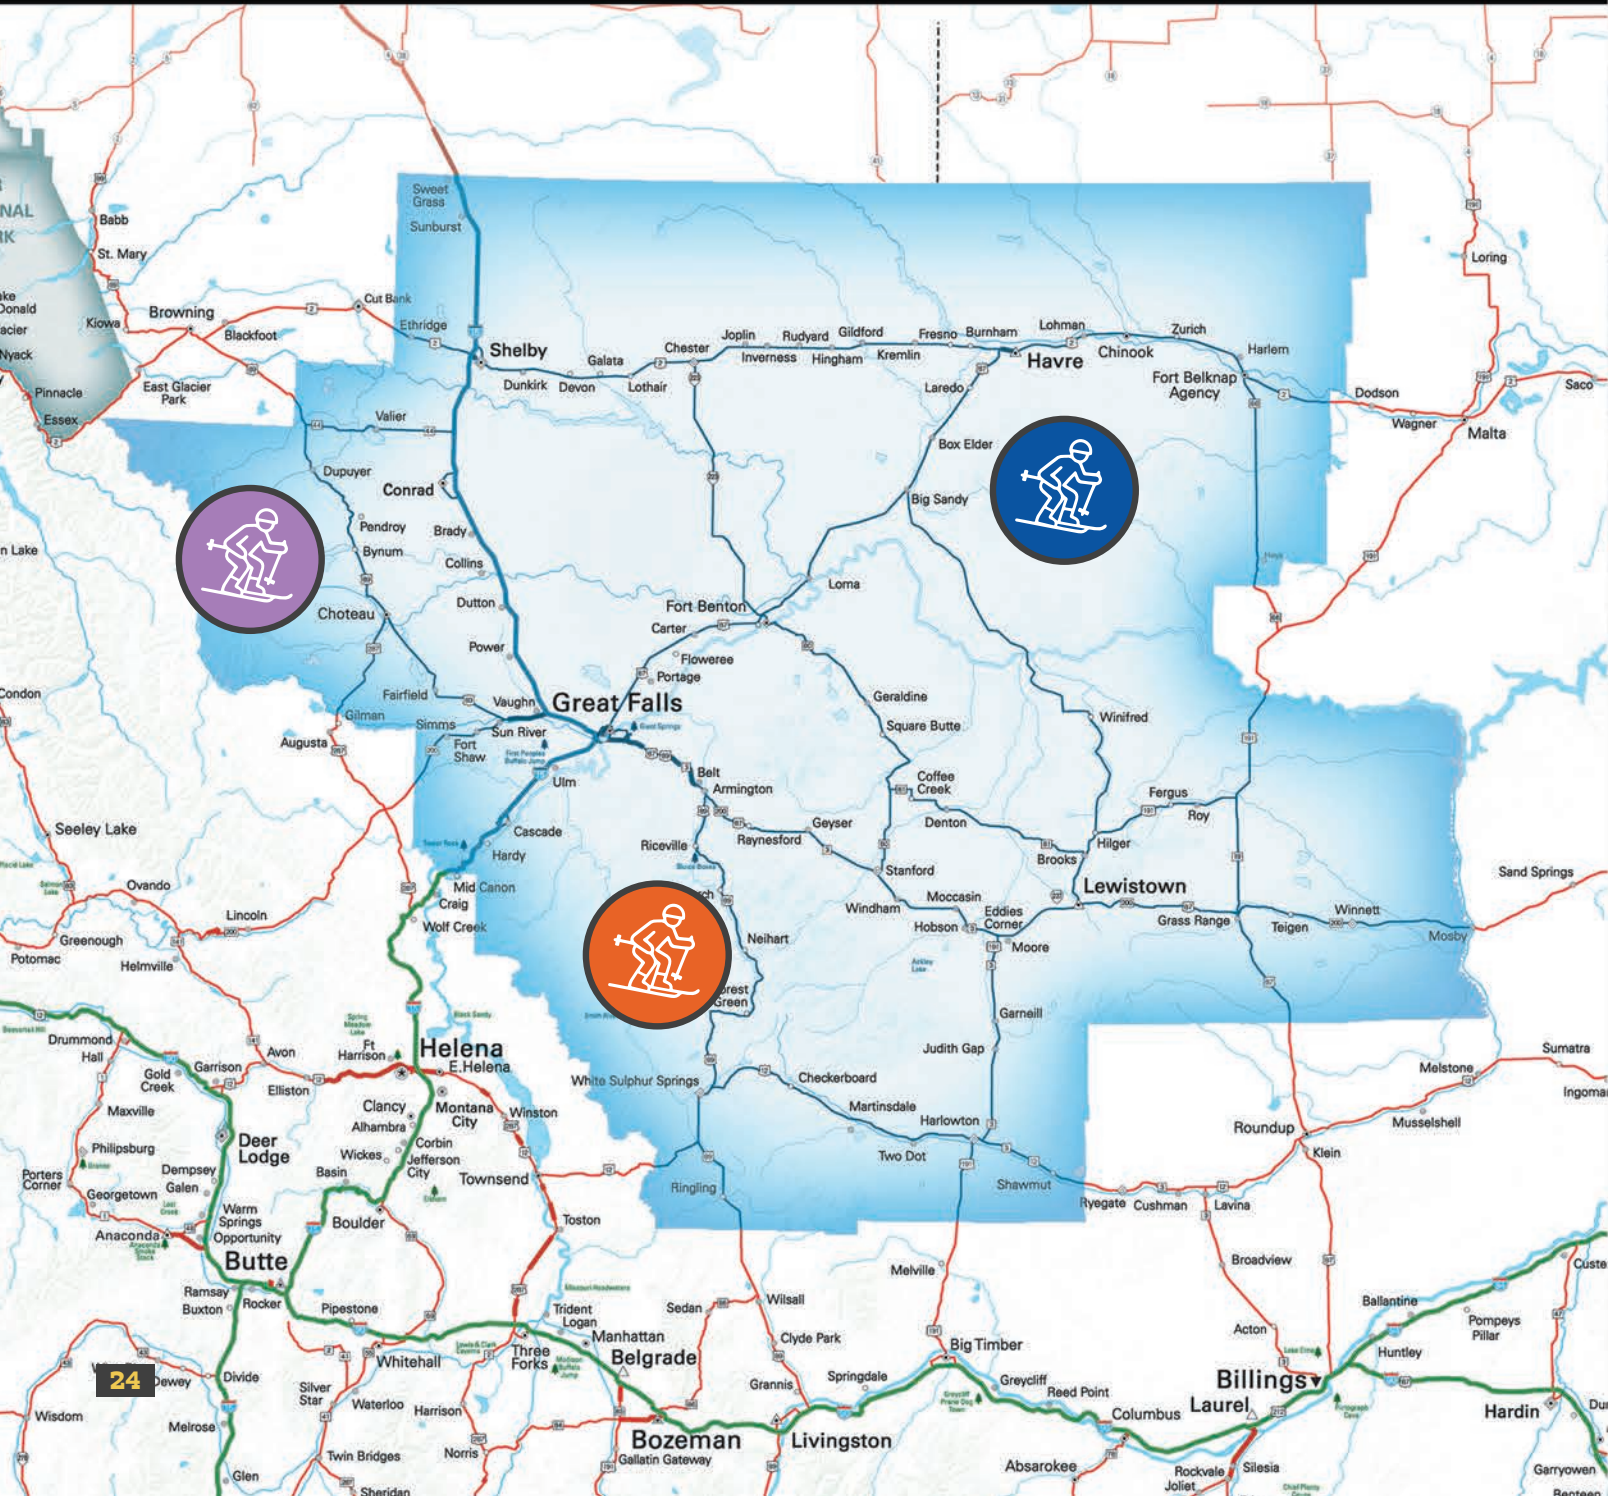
NAL
RK
Babb
St. Mary
Lake McDonald
Glacier
Nyack
Kiowa
Browning
Blackfoot
East Glacier Park
Pinnacle
Essex
Sweet Grass
Sunburst
Cut Bank
Ethridge
Shelby
Galata
Chester
Joplin
Rudyard
Gildford
Fresno
Burnham
Lohman
Zurich
Harlem
Inverness
Hingham
Kremlin
Havre
Chinook
Fort Belknap Agency
Dunkirk
Devon
Lothair
Laredo
Dodson
Loring
Saco
Wagner
Malta
Valier
Box Elder
Dupuyer
Conrad
Big Sandy
Pendroy
Brady
Bynum
Collins
Lake
Choteau
Dutton
Loma
Fort Benton
Carter
Power
Floweree
Portage
Condon
Fairfield
Vaughn
Great Falls
Geraldine
Gilman
Simms
Sun River
Square Butte
Winifred
Augusta
Fort Shaw
Belt
Coffee Creek
Ulm
Armington
Fergus
Roy
Seeley Lake
Cascade
Geyser
Denton
Raynesford
Hilger
Hardy
Riceville
Brooks
Stanford
Sand Springs
Ovando
Mid Canon
Craig
Lewistown
Moccasin
Windham
Eddies Corner
Winnett
Lincoln
Hobson
Grass Range
Teigen
Mosby
Wolf Creek
Neihart
Greenough
Moore
Potomac
Helmville
Forest Green
Garneill
Drummond
Hall
Avon
Ft Harrison
Helena
E. Helena
Judith Gap
Sumatra
Gold Creek
Garrison
Checkerboard
Melstone
Elliston
White Sulphur Springs
Ingomar
Maxville
Clancy
Montana City
Winston
Martinsdale
Alhambra
Harlowton
Musselshell
Philipsburg
Deer Lodge
Roundup
Corbin
Wickes
Jefferson City
Two Dot
Klein
Dempsey
Porters Corner
Basin
Townsend
Galen
Georgetown
Shawmut
Ringling
Warm Springs
Ryegate
Cushman
Lavina
Boulder
Opportunity
Anaconda
Toston
Butte
Broadview
Melville
Ramsay
Custer
Buxton
Rocker
Pipestone
Ballantine
Trident
Sedan
Wilsall
Logan
Pompeys Pillar
Manhattan
Clyde Park
Acton
Three Forks
Belgrade
Big Timber
Huntley
Whitehall
24
Dewey
Divide
Silver Star
Grannis
Springdale
Greycliff
Billings
Reed Point
Laurel
Columbus
Hardin
Waterloo
Harrison
Wisdom
Melrose
Bozeman
Livingston
Gallatin Gateway
Twin Bridges
Norris
Absarokee
Rockvale
Silesia
Glen
Garryowen
Joliet
Sheridan